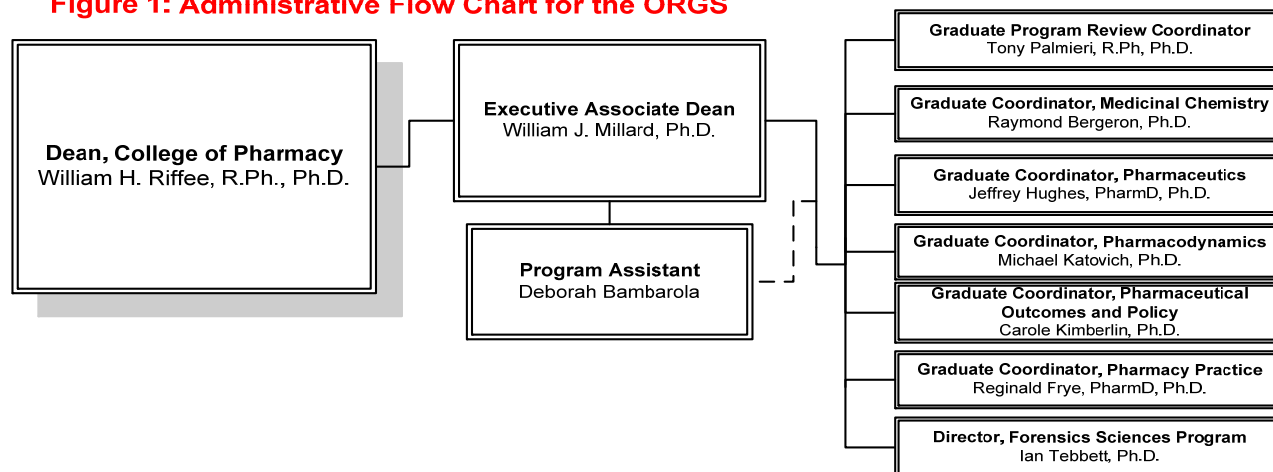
Figure 1: Administrative Flow Chart for the ORGS

Dean, College of Pharmacy
William H. Riffee, R.Ph., Ph.D.

Executive Associate Dean
William J. Millard, Ph.D.

Program Assistant
Deborah Bambarola

Graduate Program Review Coordinator
Tony Palmieri, R.Ph, Ph.D.

Graduate Coordinator, Medicinal Chemistry
Raymond Bergeron, Ph.D.

Graduate Coordinator, Pharmaceutics
Jeffrey Hughes, PharmD, Ph.D.

Graduate Coordinator, Pharmacodynamics
Michael Katovich, Ph.D.

Graduate Coordinator, Pharmaceutical Outcomes and Policy
Carole Kimberlin, Ph.D.

Graduate Coordinator, Pharmacy Practice
Reginald Frye, PharmD, Ph.D.

Director, Forensics Sciences Program
Ian Tebbett, Ph.D.